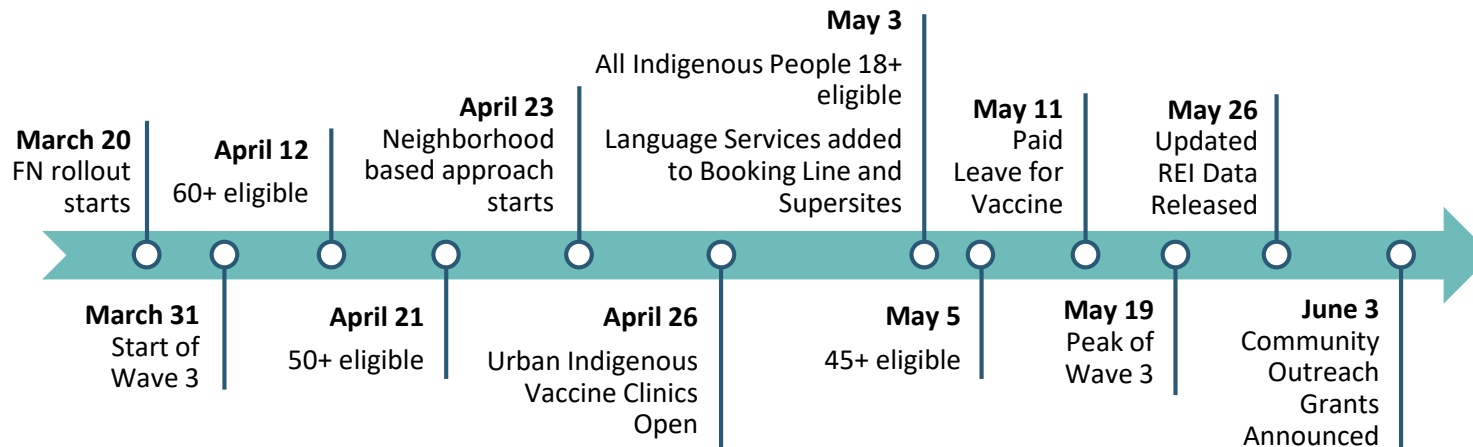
March 20
FN rollout starts

April 12
60+ eligible

April 23
Neighborhood based approach starts

May 3
All Indigenous People 18+ eligible

Language Services added to Booking Line and Supersites

May 11
Paid Leave for Vaccine

May 26
Updated REI Data Released

March 31
Start of Wave 3

April 21
50+ eligible

April 26
Urban Indigenous Vaccine Clinics Open

May 5
45+ eligible

May 19
Peak of Wave 3

June 3
Community Outreach Grants Announced